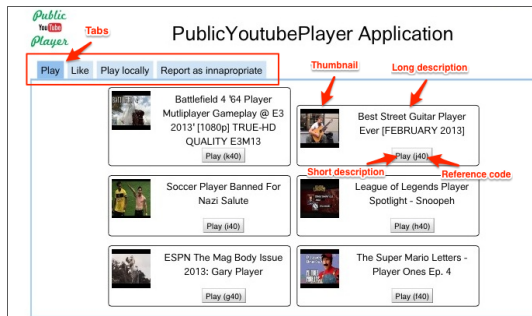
Public YouTube Player

Tabs

PublicYoutubePlayer Application

Play Like Play locally Report as innapropriate

Thumbnail

Long description

Battlefield 4 '64 Player Mutliplayer Gameplay @ E3 2013' [1080p] TRUE-HD QUALITY E3M13

Play (k40)

Best Street Guitar Player Ever [FEBRUARY 2013]

Play (j40)

Short description

Reference code

Soccer Player Banned For Nazi Salute

Play (i40)

League of Legends Player Spotlight - Snoopeh

Play (h40)

ESPN The Mag Body Issue 2013: Gary Player

Play (g40)

The Super Mario Letters - Player Ones Ep. 4

Play (f40)